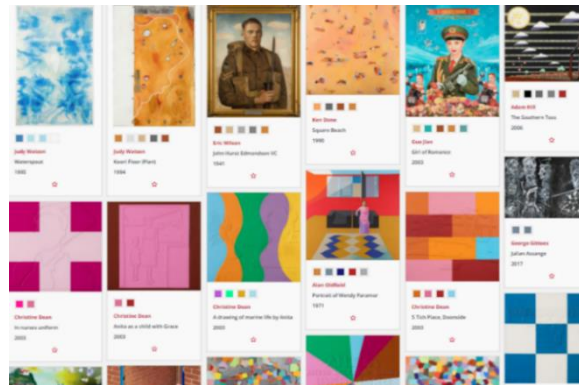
Judy Watson
Waterpool
1995

Judy Watson
Heart Place (Plan)
1994

Eric Wilson
John Hurst Edmondson VC
1941

Ben Dowe
Square Beach
1990

Guo Jian
Girl of Romance
2003

Adam Hill
The Southern Two
2006

George Gittoes
Julian Assange
2017

Christine Dean
In nurses uniform
2003

Christine Dean
Anita as a child with Grace
2003

Christine Dean
A drawing of marine life by Anita
2003

Alan Oldfield
Portrait of Wendy Paramor
1971

Christine Dean
5 Tich Place, Doonside
2003